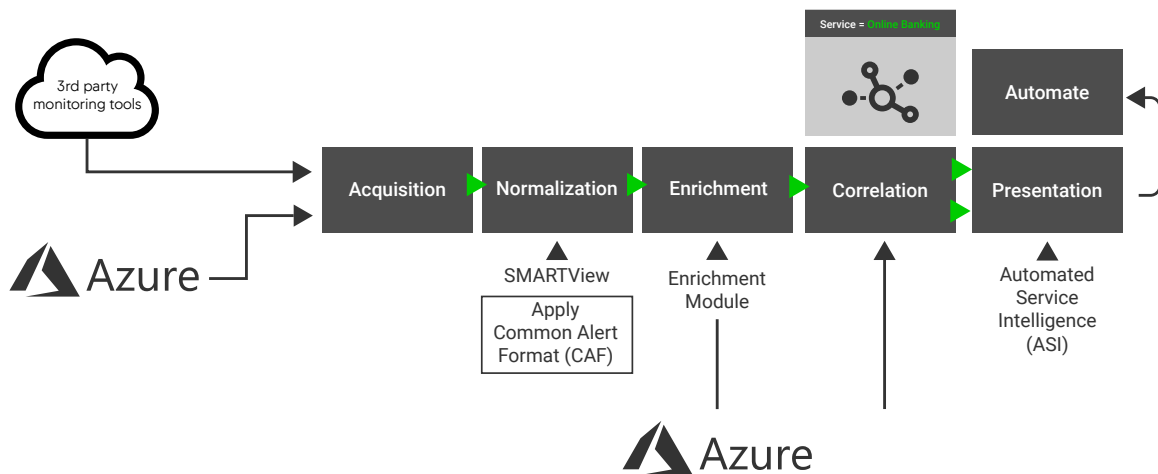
3rd party monitoring tools

Azure

Acquisition

Normalization

Enrichment

Correlation

Presentation

Service = Online Banking

Automate

SMARTView

Apply Common Alert Format (CAF)

Enrichment Module

Automated Service Intelligence (ASI)

Azure